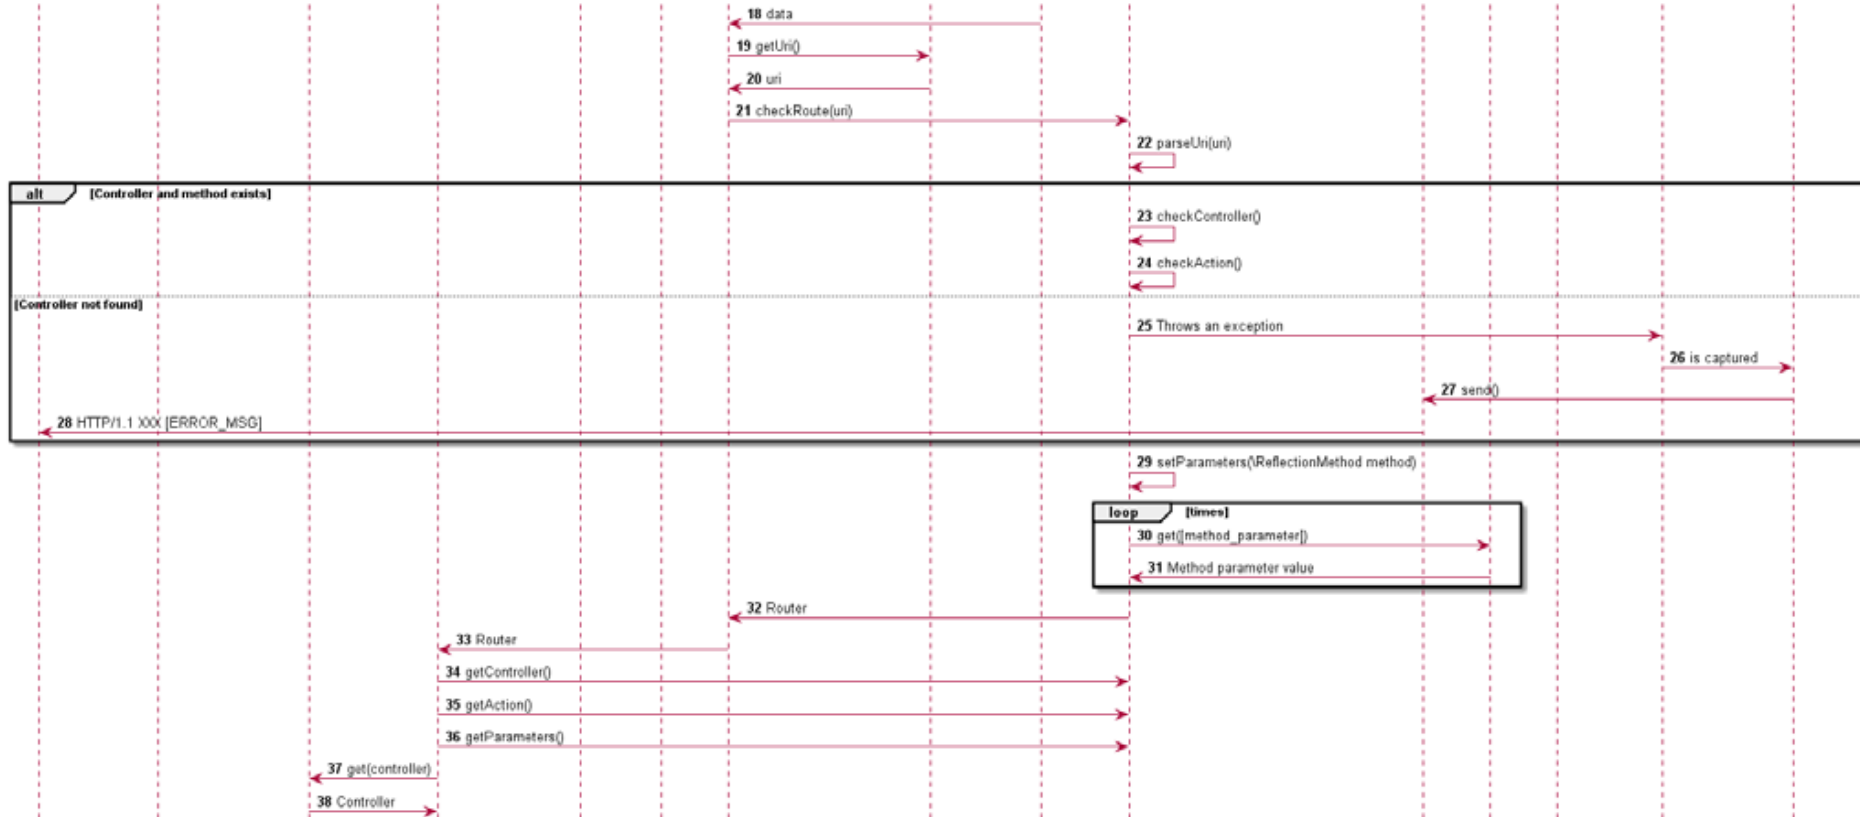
18 data

19 getUri()

20 uri

21 checkRoute(uri)

22 parseUri(uri)

alt [Controller and method exists]

23 checkController()

24 checkAction()

[Controller not found]

25 Throws an exception

26 is captured

27 send()

28 HTTP/1.1 XXX [ERROR_MSG]

29 setParameters(\ReflectionMethod method)

loop [times]

30 get([method_parameter])

31 Method parameter value

32 Router

33 Router

34 getController()

35 getAction()

36 getParameters()

37 get(controller)

38 Controller